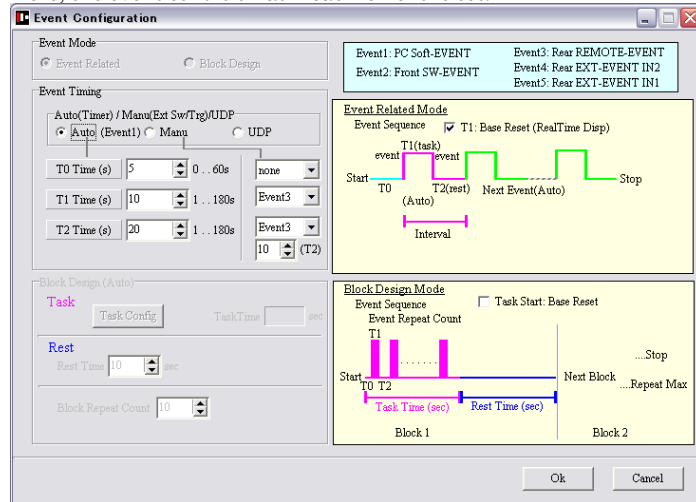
Event Configuration

Event Mode
Event Related
Block Design

Event Timing
Auto(Timer) / Manu(Ext Sw/Trg)/UDP
Auto (Event1)
Manu
UDP

T0 Time (s) 5 0 .. 60s none
T1 Time (s) 10 1 .. 180s Event3
T2 Time (s) 20 1 .. 180s Event3
10 (T2)

Block Design (Auto)
Task
Task Config
TaskTime sec
Rest
Rest Time 10 sec
Block Repeat Count 10

Event1: PC Soft-EVENT
Event2: Front SW-EVENT
Event3: Rear REMOTE-EVENT
Event4: Rear EXT-EVENT IN2
Event5: Rear EXT-EVENT IN1

Event Related Mode
Event Sequence
T1: Base Reset (RealTime Disp)
T1(task)
event
event
Start
T0
T2(rest)
Next Event(Auto)
Stop
(Auto)
Interval

Block Design Mode
Event Sequence
Task Start: Base Reset
Event Repeat Count
T1
.......
....Stop
Start
T0 T2
Next Block
....Repeat Max
Task Time (sec)
Rest Time (sec)
Block 1
Block 2

Ok
Cancel